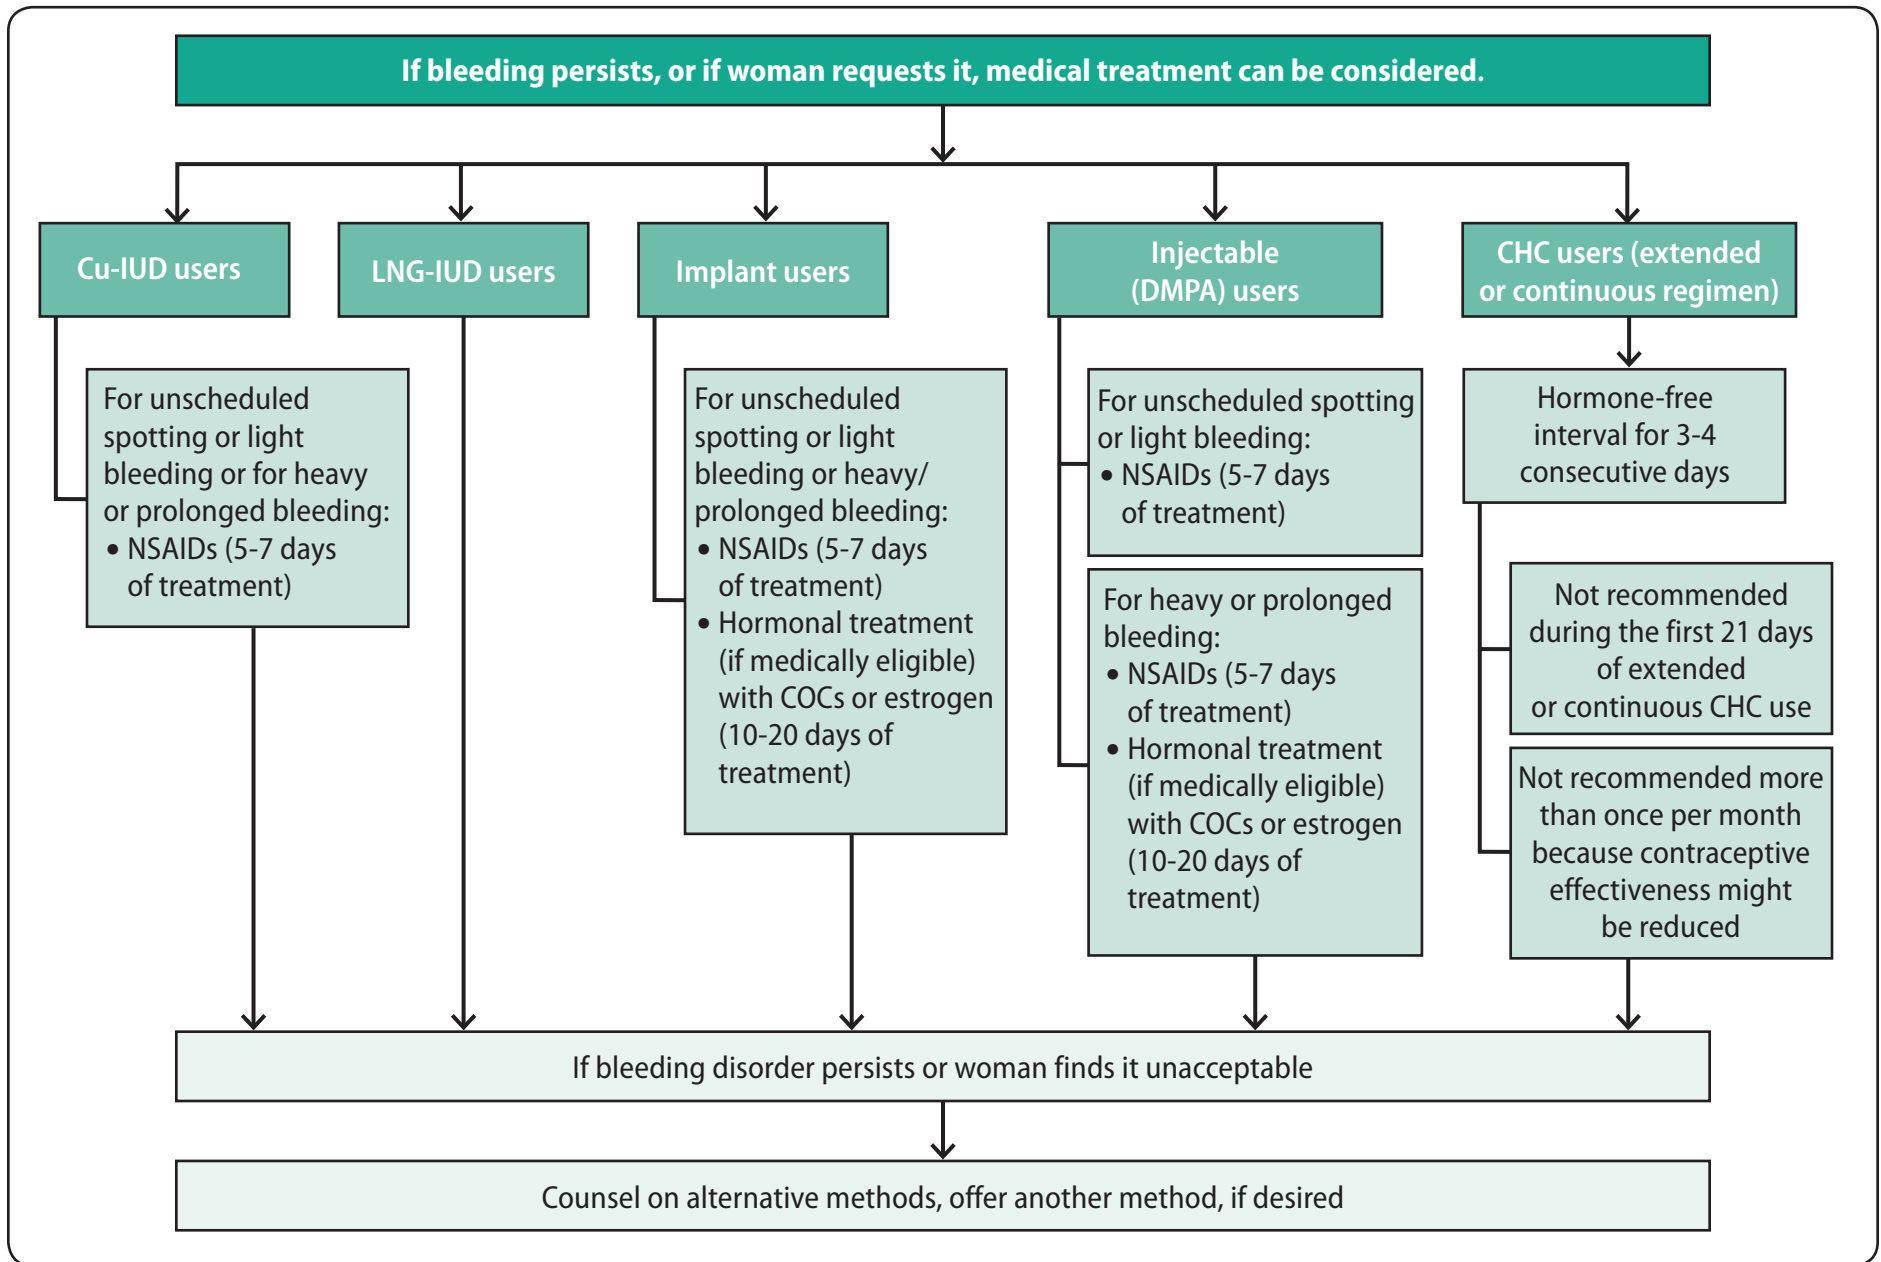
If bleeding persists, or if woman requests it, medical treatment can be considered.

Cu-IUD users

For unscheduled spotting or light bleeding or for heavy or prolonged bleeding:
• NSAIDs (5-7 days of treatment)

LNG-IUD users

Implant users

For unscheduled spotting or light bleeding or heavy/ prolonged bleeding:
• NSAIDs (5-7 days of treatment)
• Hormonal treatment (if medically eligible) with COCs or estrogen (10-20 days of treatment)

Injectable (DMPA) users

For unscheduled spotting or light bleeding:
• NSAIDs (5-7 days of treatment)

For heavy or prolonged bleeding:
• NSAIDs (5-7 days of treatment)
• Hormonal treatment (if medically eligible) with COCs or estrogen (10-20 days of treatment)

CHC users (extended or continuous regimen)

Hormone-free interval for 3-4 consecutive days

Not recommended during the first 21 days of extended or continuous CHC use

Not recommended more than once per month because contraceptive effectiveness might be reduced

If bleeding disorder persists or woman finds it unacceptable

Counsel on alternative methods, offer another method, if desired